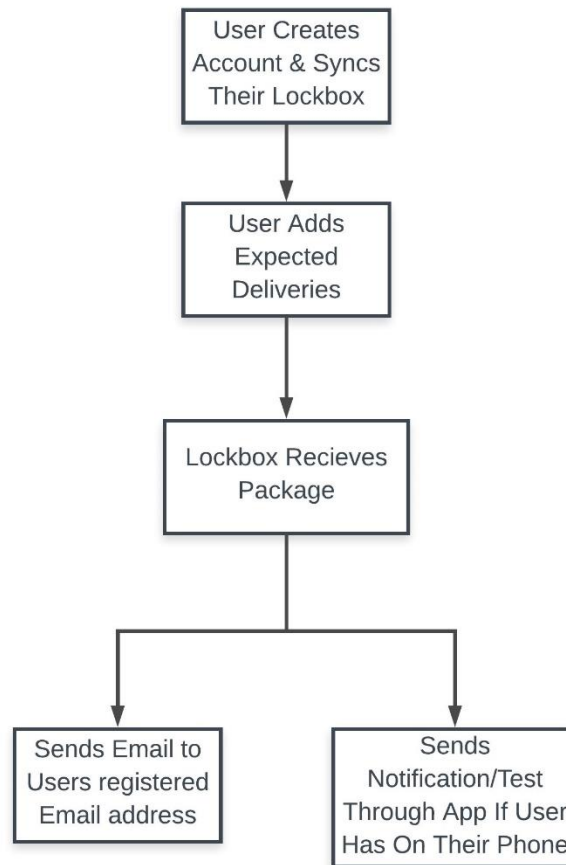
User Creates Account & Syncs Their Lockbox

User Adds Expected Deliveries

Lockbox Recieves Package

Sends Email to Users registered Email address

Sends Notification/Test Through App If User Has On Their Phone